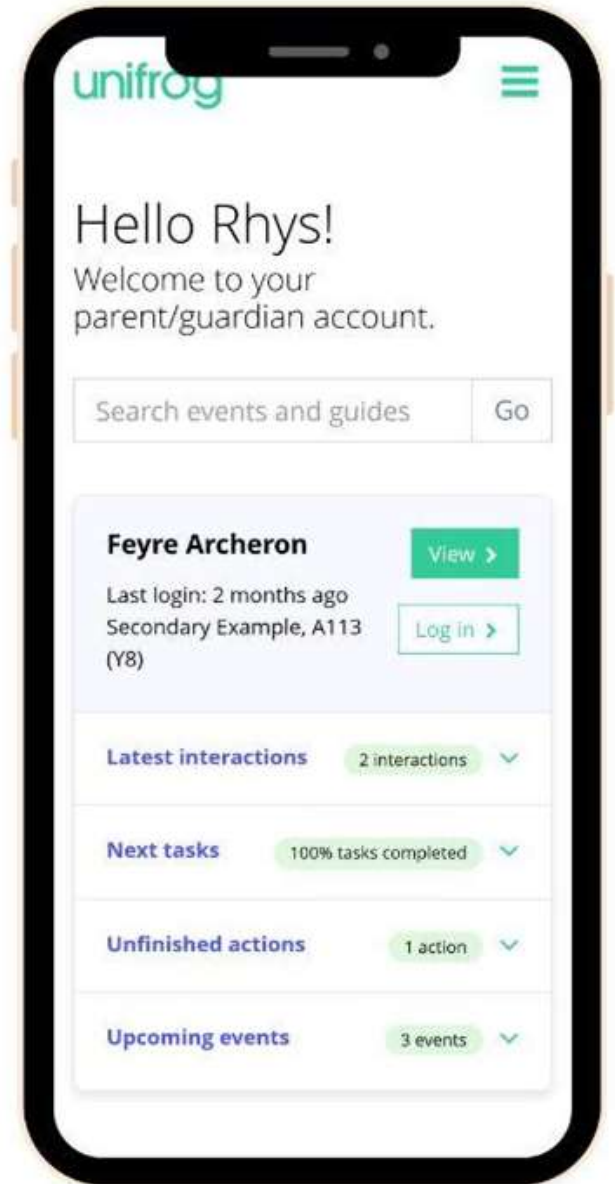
unifrog

Hello Rhys!
Welcome to your parent/guardian account.

Search events and guides
Go

Feyre Archeron
View >
Last login: 2 months ago
Secondary Example, A113 (Y8)
Log in >

Latest interactions
2 interactions

Next tasks
100% tasks completed

Unfinished actions
1 action

Upcoming events
3 events